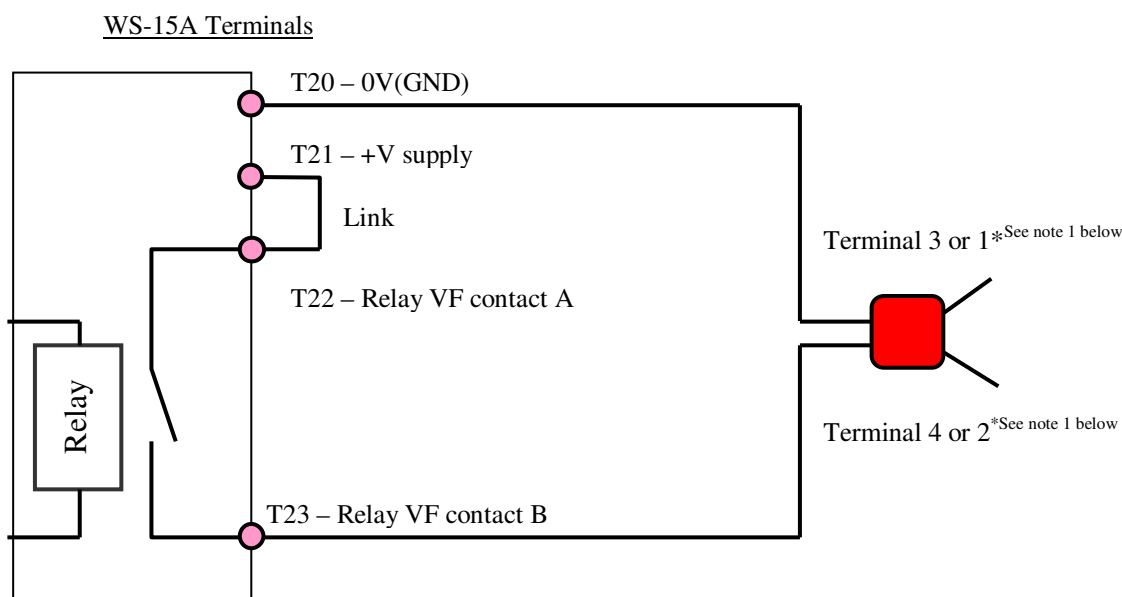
WS-15A Terminals

T20 – 0V(GND)

T21 – +V supply

Link

T22 – Relay VF contact A

Relay

T23 – Relay VF contact B

Terminal 3 or 1*$^{\text{See note 1 below}}$

Terminal 4 or 2$^{\text{*See note 1 below}}$